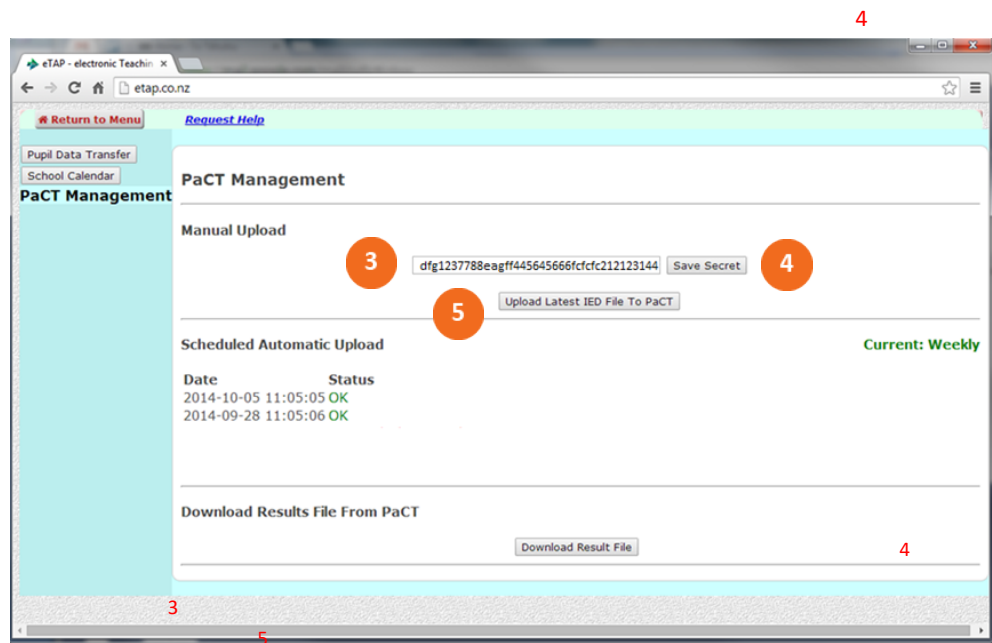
4

eTAP - electronic Teachin ×

etap.co.nz

Return to Menu

Request Help

Pupil Data Transfer

School Calendar

PaCT Management

PaCT Management

Manual Upload

3

dfg1237788eagff445645666fcfcfc212123144

Save Secret

4

5

Upload Latest IED File To PaCT

Scheduled Automatic Upload

Current: Weekly

| Date | Status |
|---|---|
| 2014-10-05 11:05:05 | OK |
| 2014-09-28 11:05:06 | OK |

Download Results File From PaCT

Download Result File

4

3

5